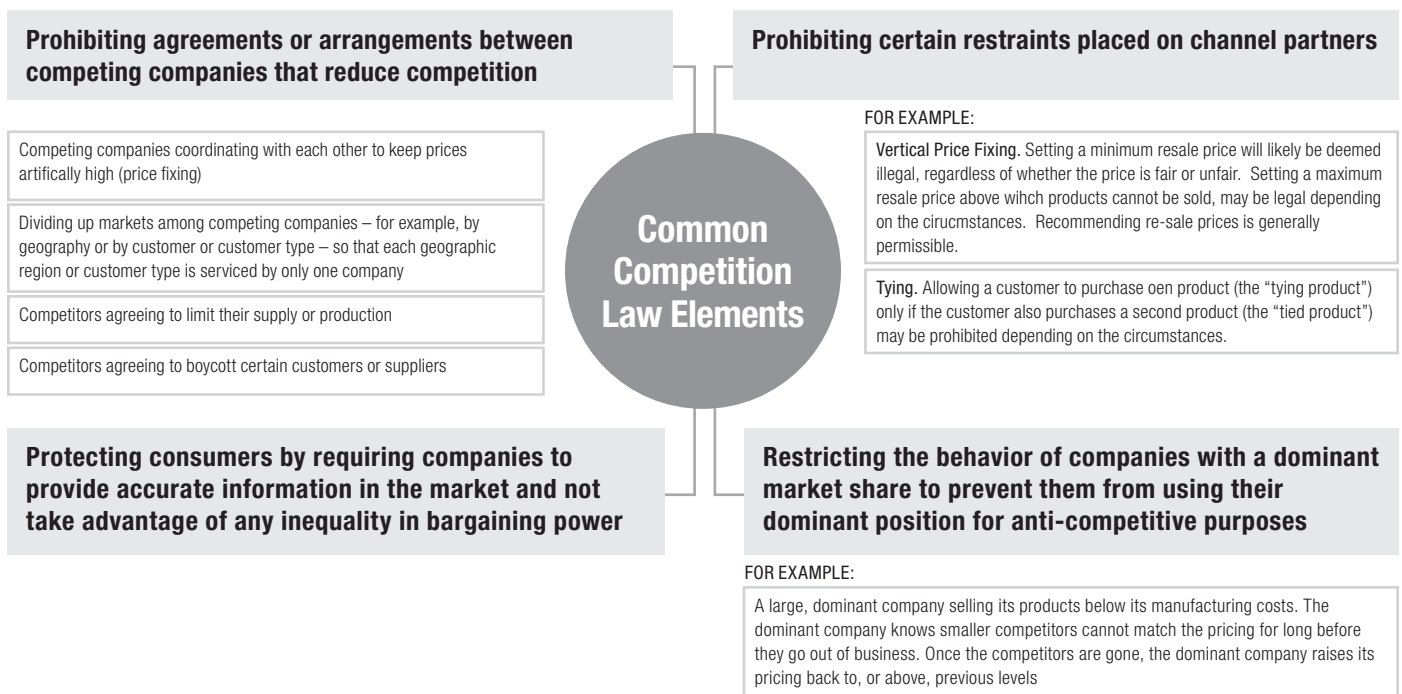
Prohibiting agreements or arrangements between competing companies that reduce competition

Competing companies coordinating with each other to keep prices artifically high (price fixing)

Dividing up markets among competing companies – for example, by geography or by customer or customer type – so that each geographic region or customer type is serviced by only one company

Competitors agreeing to limit their supply or production

Competitors agreeing to boycott certain customers or suppliers

Common Competition Law Elements

Prohibiting certain restraints placed on channel partners

FOR EXAMPLE:

Vertical Price Fixing. Setting a minimum resale price will likely be deemed illegal, regardless of whether the price is fair or unfair. Setting a maximum resale price above wihch products cannot be sold, may be legal depending on the cirucmstances. Recommending re-sale prices is generally permissible.

Tying. Allowing a customer to purchase oen product (the "tying product") only if the customer also purchases a second product (the "tied product") may be prohibited depending on the circumstances.

Protecting consumers by requiring companies to provide accurate information in the market and not take advantage of any inequality in bargaining power

Restricting the behavior of companies with a dominant market share to prevent them from using their dominant position for anti-competitive purposes

FOR EXAMPLE:

A large, dominant company selling its products below its manufacturing costs. The dominant company knows smaller competitors cannot match the pricing for long before they go out of business. Once the competitors are gone, the dominant company raises its pricing back to, or above, previous levels